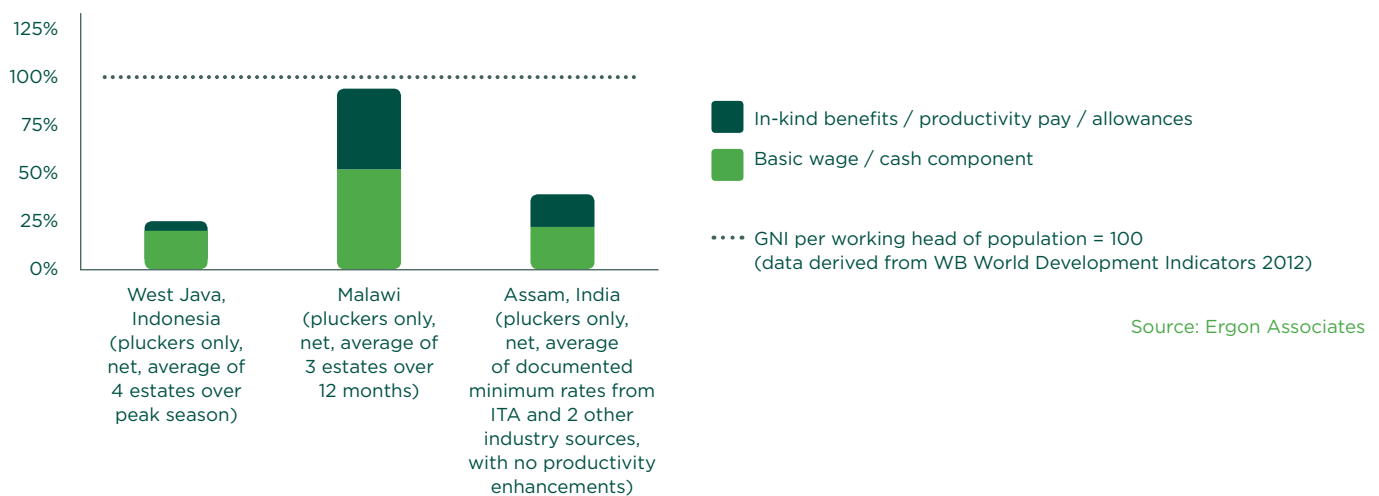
125%
100%
75%
50%
25%
0%

West Java, Indonesia (pluckers only, net, average of 4 estates over peak season)

Malawi (pluckers only, net, average of 3 estates over 12 months)

Assam, India (pluckers only, net, average of documented minimum rates from ITA and 2 other industry sources, with no productivity enhancements)

In-kind benefits / productivity pay / allowances

Basic wage / cash component

GNI per working head of population = 100 (data derived from WB World Development Indicators 2012)

Source: Ergon Associates